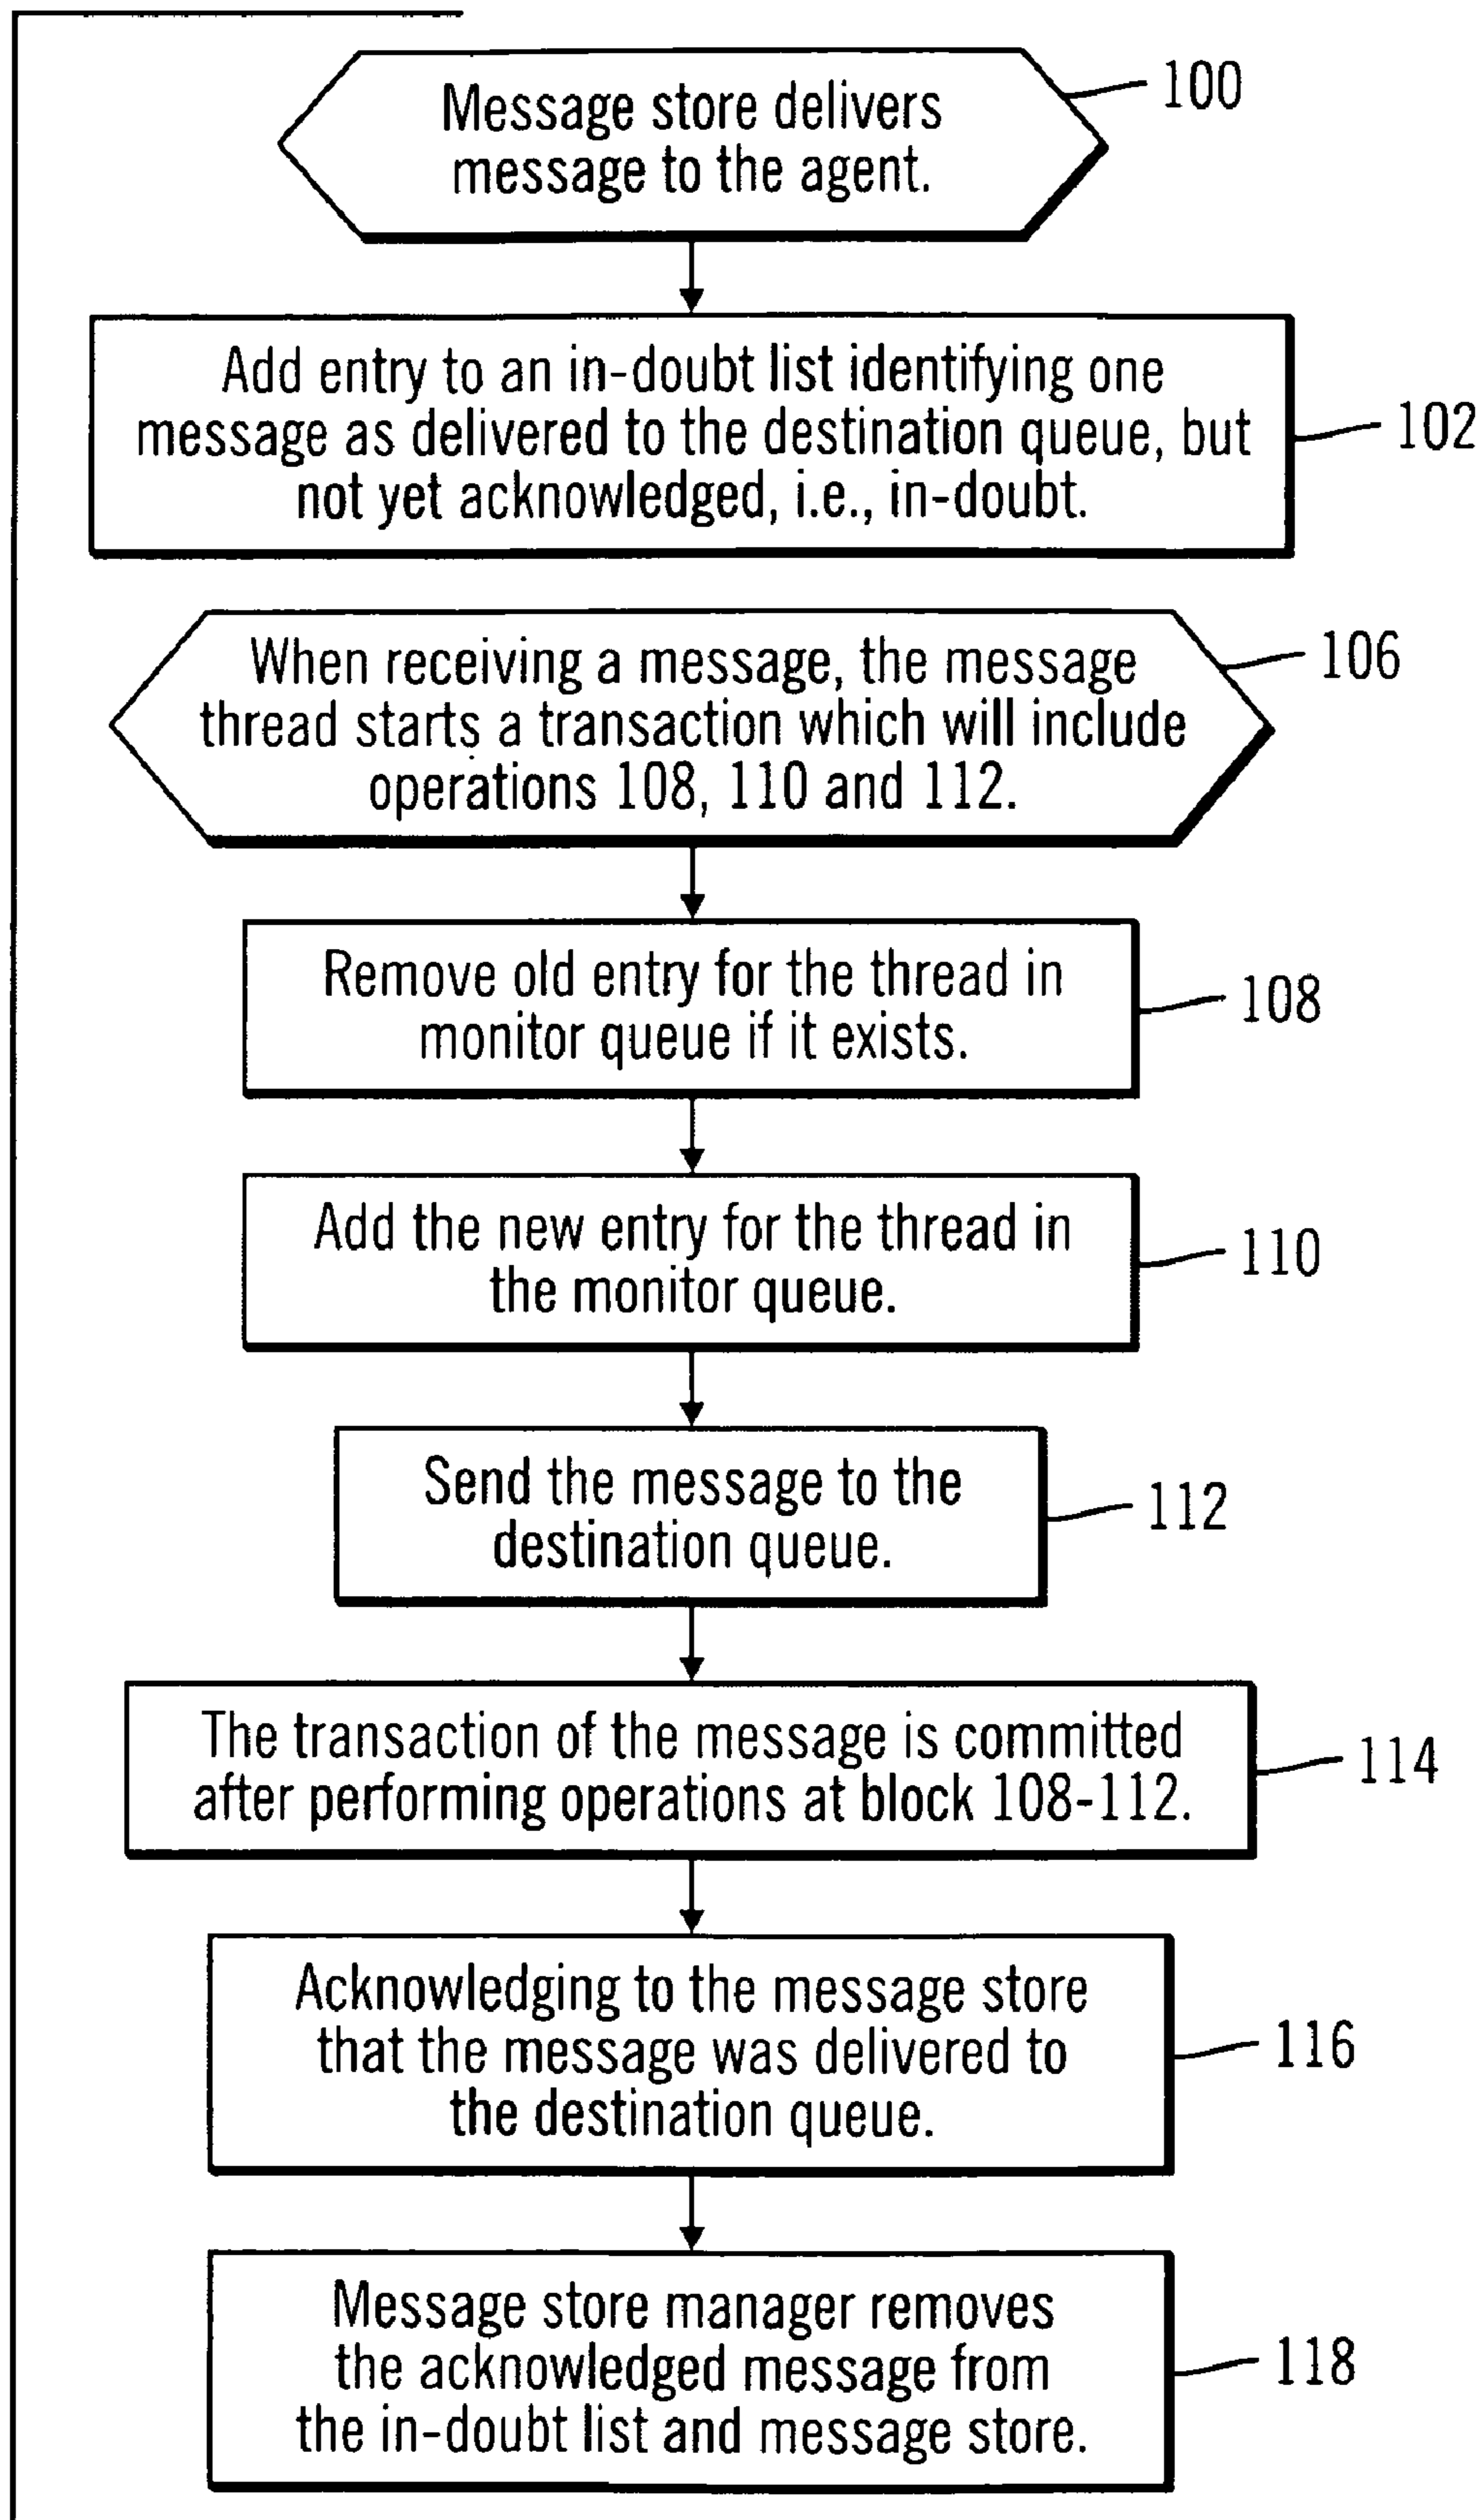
Message store delivers message to the agent.

100

Add entry to an in-doubt list identifying one message as delivered to the destination queue, but not yet acknowledged, i.e., in-doubt.

102

When receiving a message, the message thread starts a transaction which will include operations 108, 110 and 112.

106

Remove old entry for the thread in monitor queue if it exists.

108

Add the new entry for the thread in the monitor queue.

110

Send the message to the destination queue.

112

The transaction of the message is committed after performing operations at block 108-112.

114

Acknowledging to the message store that the message was delivered to the destination queue.

116

Message store manager removes the acknowledged message from the in-doubt list and message store.

118